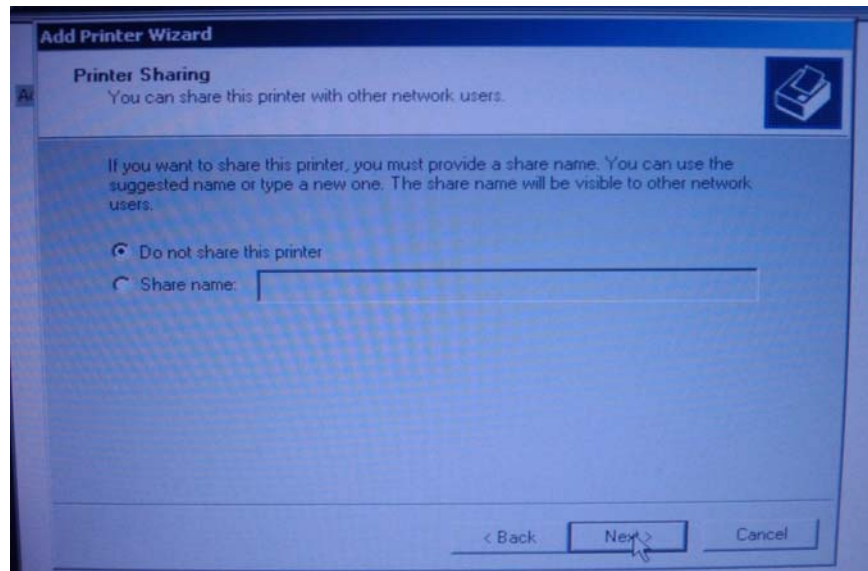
Add Printer Wizard

Printer Sharing
You can share this printer with other network users.

If you want to share this printer, you must provide a share name. You can use the suggested name or type a new one. The share name will be visible to other network users.

Do not share this printer
Share name:

< Back
Next >
Cancel